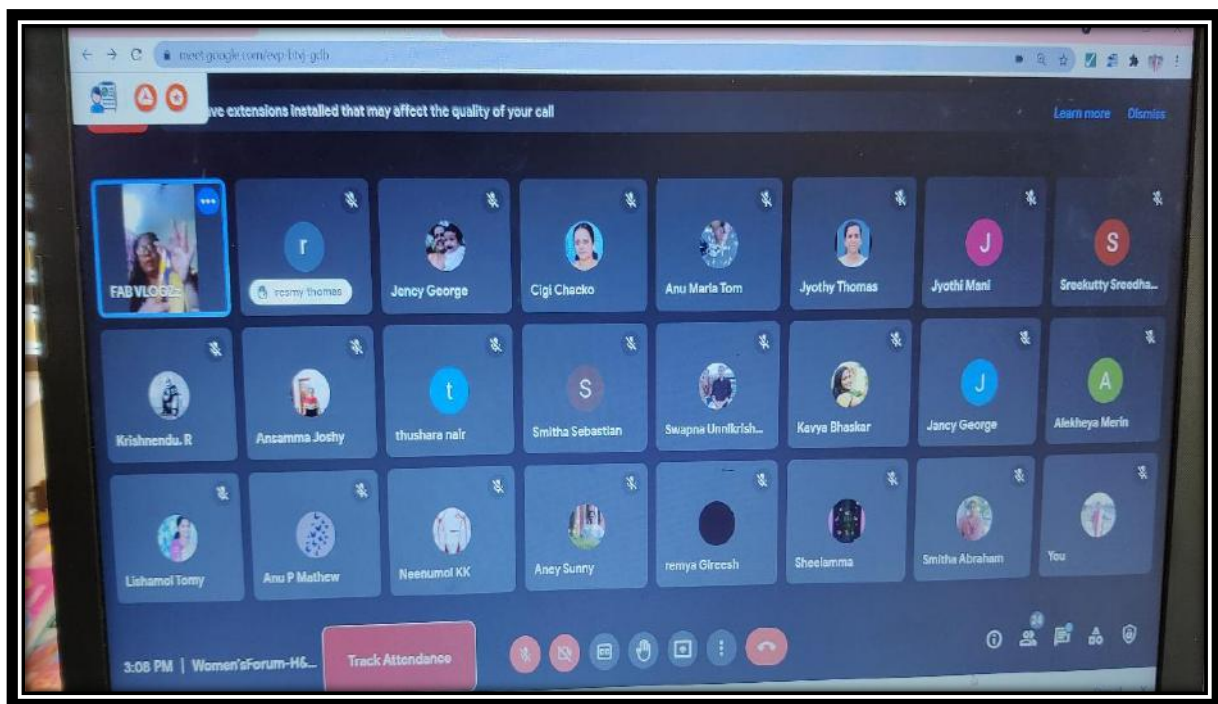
meet.google.com/evp-btnj-gdb

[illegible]ve extensions installed that may affect the quality of your call

Learn more Dismiss

FAB VLOGS

r

resmy thomas

Jency George

Cigi Chacko

Anu Maria Tom

Jyothy Thomas

J

Jyothi Mani

S

Sreekutty Sreedha...

Krishnendu. R

Ansamma Joshy

t

thushara nair

S

Smitha Sebastian

Swapna Unnikrish...

Kavya Bhaskar

J

Jancy George

A

Alekheya Merin

Lishamol Tomy

Anu P Mathew

Neenumol KK

Aney Sunny

remya Gireesh

Sheelamma

Smitha Abraham

You

3:08 PM | Women'sForum-H6...

Track Attendance

24